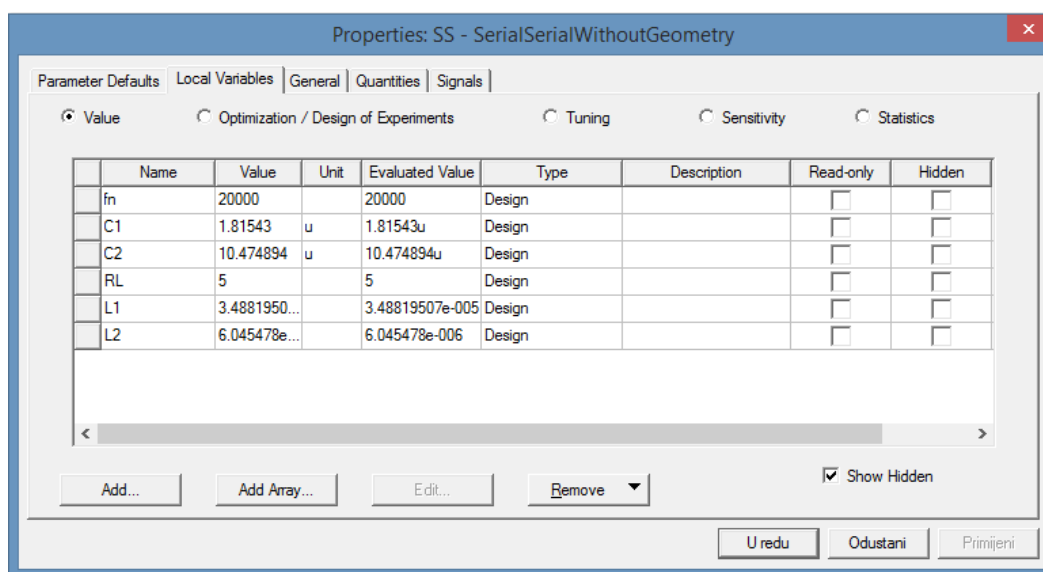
Properties: SS - SerialSerialWithoutGeometry

Parameter Defaults | Local Variables | General | Quantities | Signals

Value   Optimization / Design of Experiments   Tuning   Sensitivity   Statistics

| | Name | Value | Unit | Evaluated Value | Type | Description | Read-only | Hidden |
|---|---|---|---|---|---|---|---|---|
| | fn | 20000 | | 20000 | Design | | | |
| | C1 | 1.81543 | u | 1.81543u | Design | | | |
| | C2 | 10.474894 | u | 10.474894u | Design | | | |
| | RL | 5 | | 5 | Design | | | |
| | L1 | 3.4881950... | | 3.48819507e-005 | Design | | | |
| | L2 | 6.045478e... | | 6.045478e-006 | Design | | | |

Show Hidden

Add...   Add Array...   Edit...   Remove

U redu   Odustani   Primijeni